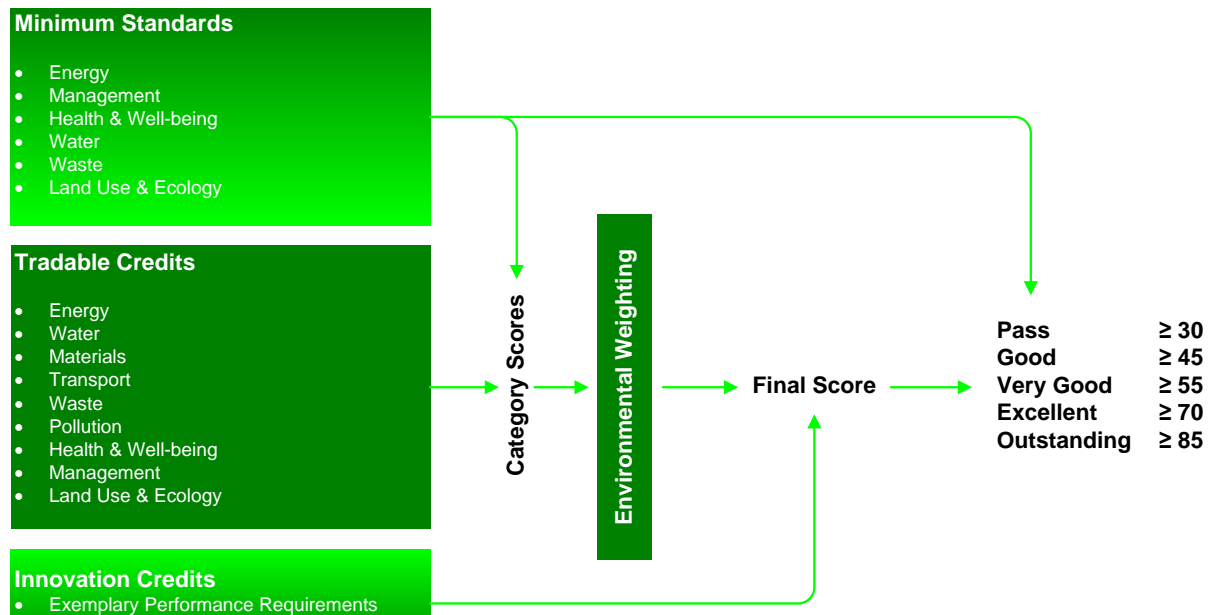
Minimum Standards

- Energy
- Management
- Health & Well-being
- Water
- Waste
- Land Use & Ecology

Tradable Credits

- Energy
- Water
- Materials
- Transport
- Waste
- Pollution
- Health & Well-being
- Management
- Land Use & Ecology

Innovation Credits
- Exemplary Performance Requirements

Category Scores

Environmental Weighting

Final Score

| | |
|---|---|
| Pass | ≥ 30 |
| Good | ≥ 45 |
| Very Good | ≥ 55 |
| Excellent | ≥ 70 |
| Outstanding | ≥ 85 |